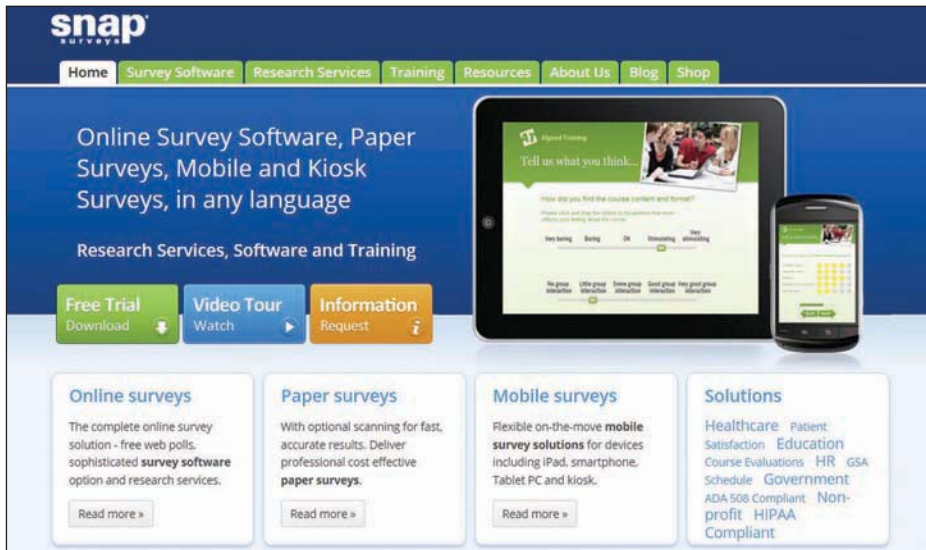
snap surveys

Home | Survey Software | Research Services | Training | Resources | About Us | Blog | Shop

Online Survey Software, Paper Surveys, Mobile and Kiosk Surveys, in any language

Research Services, Software and Training

Free Trial Download

Video Tour Watch

Information Request

Tell us what you think...

How did you find the course content and format?

Very boring | Boring | OK | Stimulating | Very stimulating

No group interaction | Little group interaction | Some group interaction | Good group interaction | Very good group interaction

Online surveys

The complete online survey solution - free web polls, sophisticated **survey software** option and research services.

Read more »

Paper surveys

With optional scanning for fast, accurate results. Deliver professional cost effective **paper surveys**.

Read more »

Mobile surveys

Flexible on-the-move **mobile survey solutions** for devices including iPad, smartphone, Tablet PC and kiosk.

Read more »

Solutions

Healthcare Patient Satisfaction Education Course Evaluations HR GSA Schedule Government ADA 508 Compliant Non-profit HIPAA Compliant